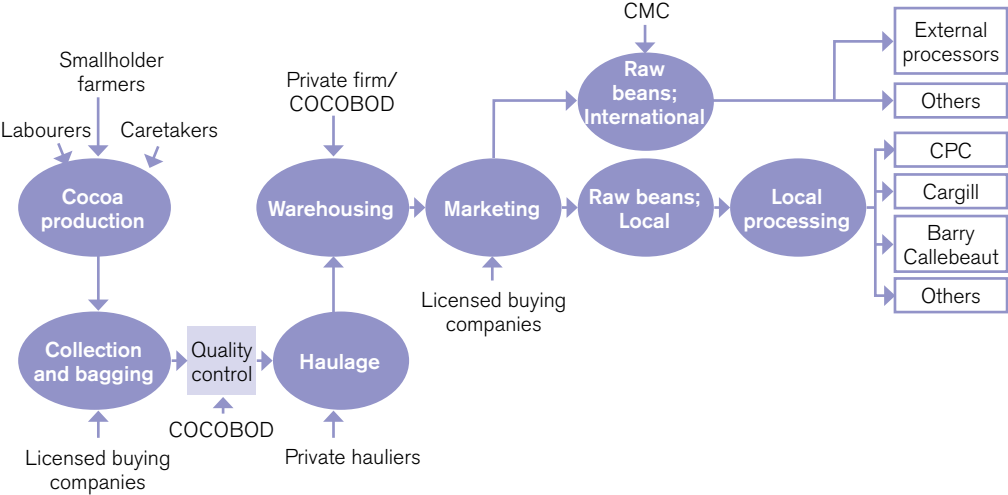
Smallholder farmers
Labourers
Caretakers
Cocoa production
Collection and bagging
Licensed buying companies
Quality control
COCOBOD
Haulage
Private hauliers
Warehousing
Private firm/ COCOBOD
Marketing
Licensed buying companies
CMC
Raw beans; International
External processors
Others
Raw beans; Local
Local processing
CPC
Cargill
Barry Callebeaut
Others